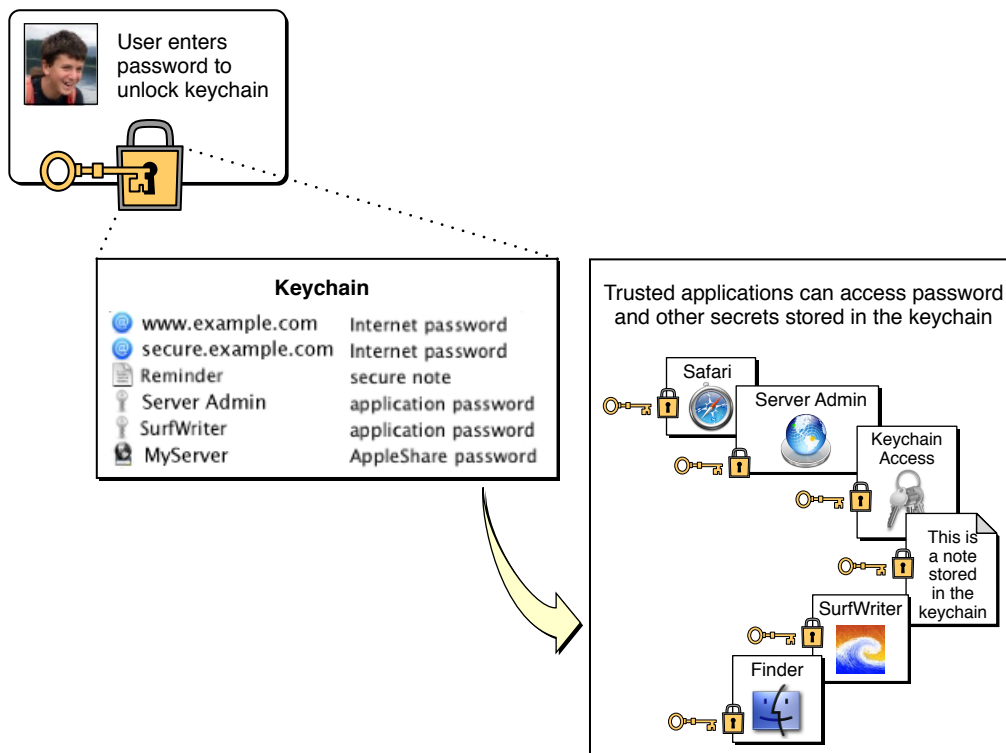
User enters password to unlock keychain

Keychain

| | |
|---|---|
| www.example.com | Internet password |
| secure.example.com | Internet password |
| Reminder | secure note |
| Server Admin | application password |
| SurfWriter | application password |
| MyServer | AppleShare password |

Trusted applications can access password and other secrets stored in the keychain

Safari

Server Admin

Keychain Access

This is a note stored in the keychain

SurfWriter

Finder